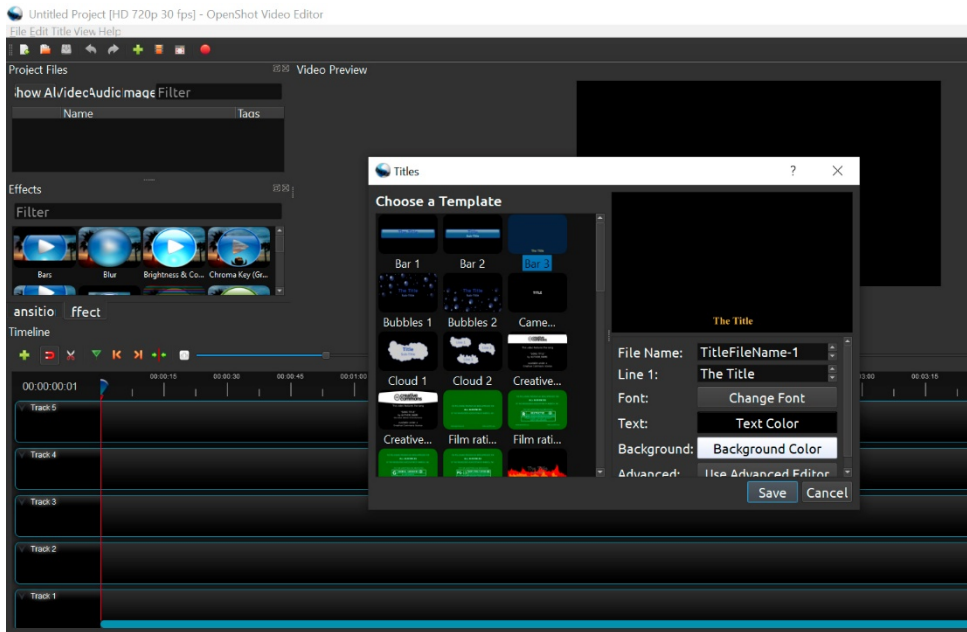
Untitled Project [HD 720p 30 fps] - OpenShot Video Editor
File Edit Title View Help
Project Files
Video Preview
how Al\ideo\Audio\mage Filter
Name
Tags
Effects
Filter
Bars
Blur
Brightness & Co...
Chroma Key (Gr...
ansitio
ffect
Timeline
00:00:00:01
00:00:15
00:00:30
00:00:45
00:01:00
00:03:00
00:03:15
Track 5
Track 4
Track 3
Track 2
Track 1
Titles
?
Choose a Template
Bar 1
Bar 2
Bar 3
Bubbles 1
Bubbles 2
Came...
Cloud 1
Cloud 2
Creative...
Creative...
Film rati...
Film rati...
The Title
File Name:
TitleFileName-1
Line 1:
The Title
Font:
Change Font
Text:
Text Color
Background:
Background Color
Advanced:
Use Advanced Editor
Save
Cancel